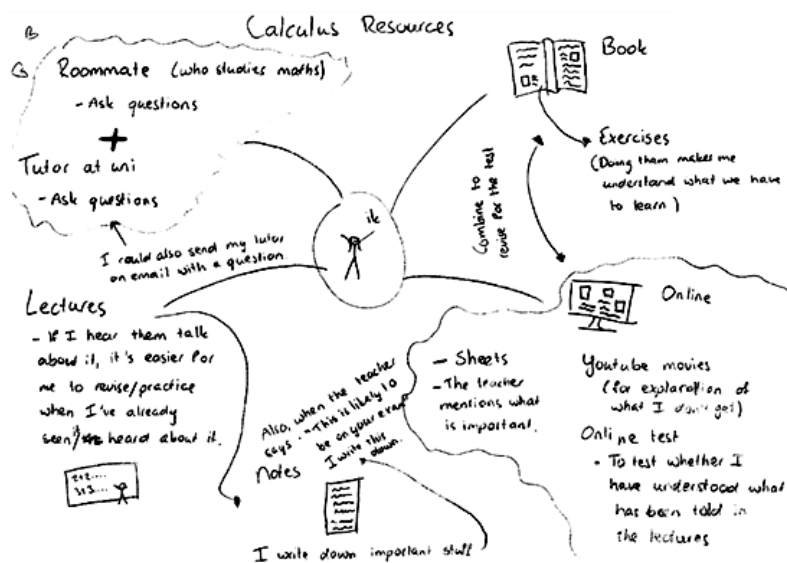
Calculus Resources

Roommate (who studies maths)
- Ask questions
+
Tutor at uni
- Ask questions

I could also send my tutor an email with a question

ik

Book

Exercises
(Doing them makes me understand what we have to learn)

Combine to revise for the test

Online

Youtube movies
(for explanation of what I don't get)

Online test
• To test whether I have understood what has been told in the lectures

Lectures
- If I hear them talk about it, it's easier for me to revise/practice when I've already seen/heard about it.

Also, when the teacher says: "This is likely to be on your exam" I write this down.

Notes

I write down important stuff

- Sheets
- The teacher mentions what is important.